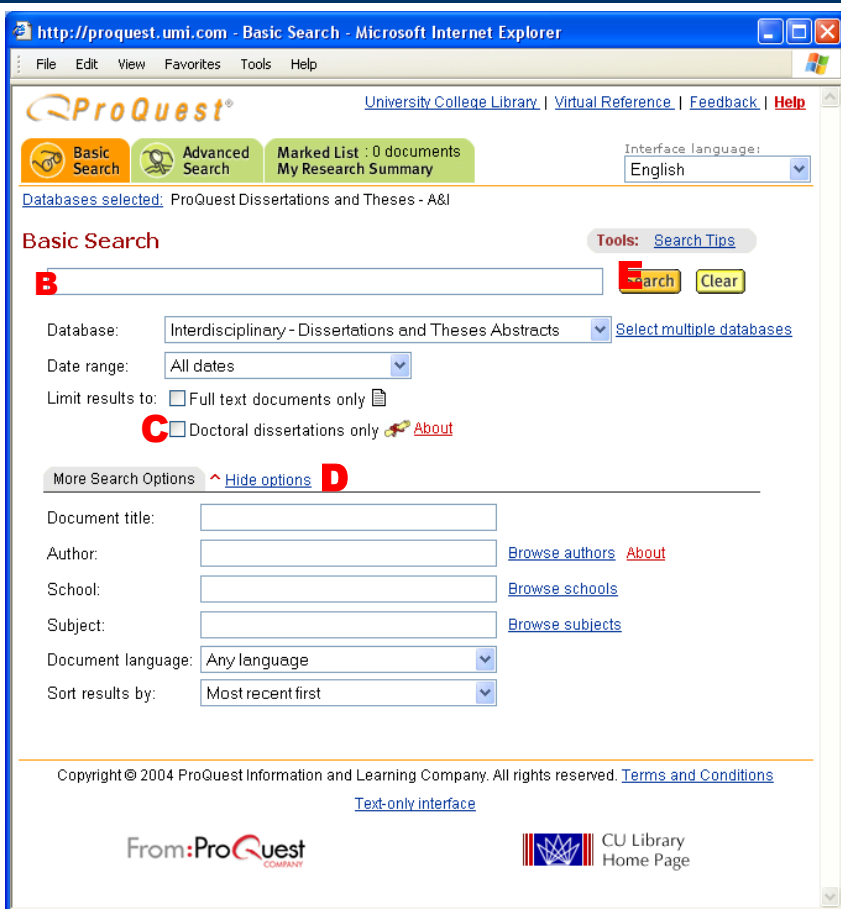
http://proquest.umi.com - Basic Search - Microsoft Internet Explorer

File Edit View Favorites Tools Help

ProQuest®

University College Library | Virtual Reference | Feedback | Help

Basic Search

Advanced Search

Marked List : 0 documents
My Research Summary

Interface language:
English

Databases selected: ProQuest Dissertations and Theses - A&I

Basic Search

Tools: Search Tips

B

E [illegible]arch Clear

Database: Interdisciplinary - Dissertations and Theses Abstracts Select multiple databases

Date range: All dates

Limit results to: Full text documents only

C Doctoral dissertations only About

More Search Options ^ Hide options D

Document title:

Author: Browse authors About

School: Browse schools

Subject: Browse subjects

Document language: Any language

Sort results by: Most recent first

Copyright © 2004 ProQuest Information and Learning Company. All rights reserved. Terms and Conditions

Text-only interface

From:ProQuest COMPANY

CU Library Home Page